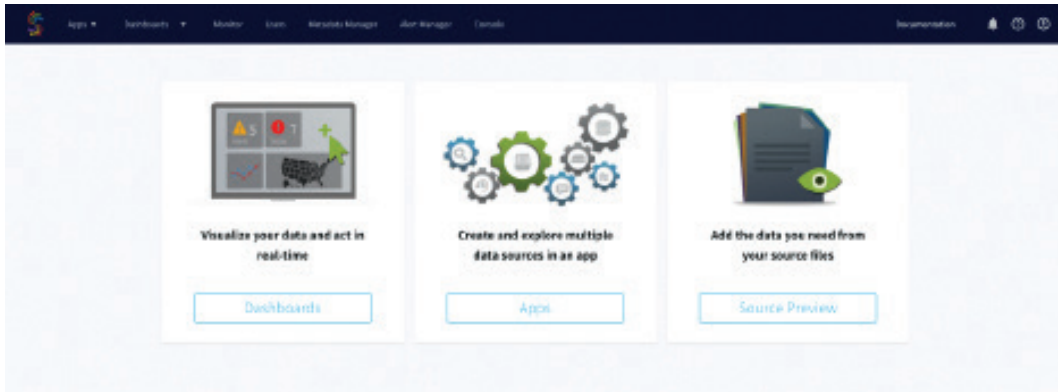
Apps ▾ Dashboards ▾ Monitor Users Metadata Manager Alert Manager Console

Documentation

5

1

Visualize your data and act in real-time

Dashboards

Create and explore multiple data sources in an app

Apps

Add the data you need from your source files

Source Preview